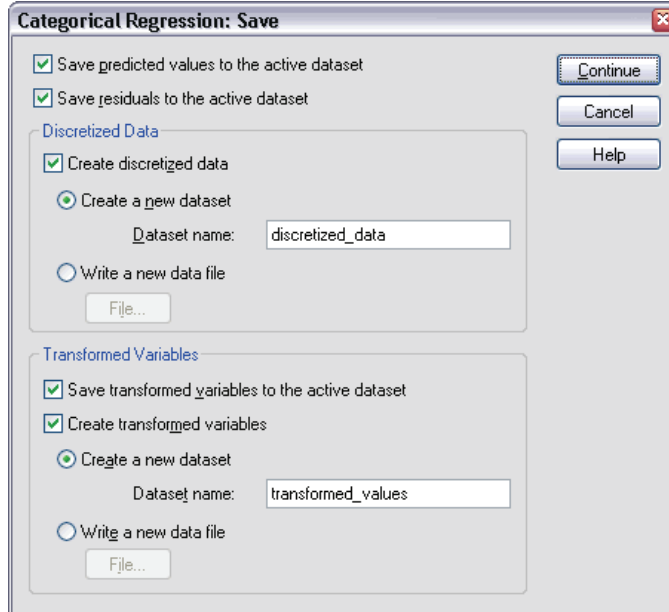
Categorical Regression: Save

Save predicted values to the active dataset

Save residuals to the active dataset

Continue

Cancel

Help

Discretized Data

Create discretized data

Create a new dataset

Dataset name: discretized_data

Write a new data file

File...

Transformed Variables

Save transformed variables to the active dataset

Create transformed variables

Create a new dataset

Dataset name: transformed_values

Write a new data file

File...